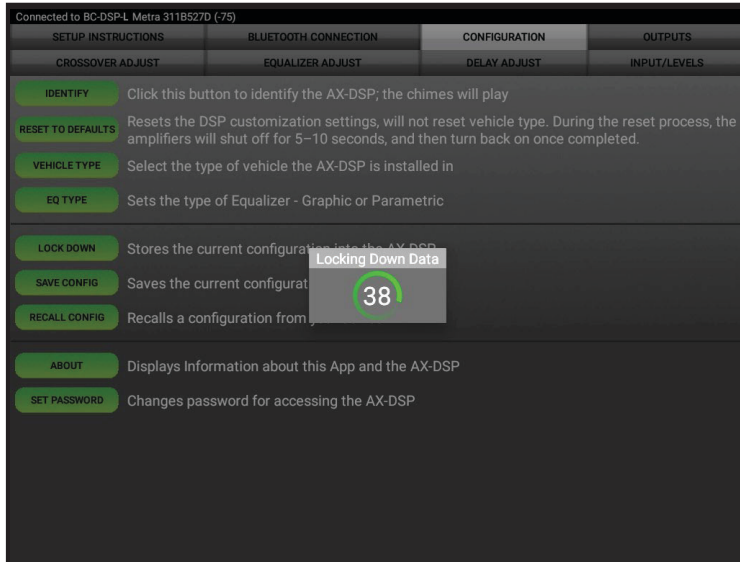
Connected to BC-DSP-L Metra 311B527D (-75)

| SETUP INSTRUCTIONS | BLUETOOTH CONNECTION | CONFIGURATION | OUTPUTS |
|---|---|---|---|
| CROSSOVER ADJUST | EQUALIZER ADJUST | DELAY ADJUST | INPUT/LEVELS |

IDENTIFY Click this button to identify the AX-DSP; the chimes will play

RESET TO DEFAULTS Resets the DSP customization settings, will not reset vehicle type. During the reset process, the amplifiers will shut off for 5–10 seconds, and then turn back on once completed.

VEHICLE TYPE Select the type of vehicle the AX-DSP is installed in

EQ TYPE Sets the type of Equalizer - Graphic or Parametric

LOCK DOWN Stores the current configuration into the AX-DSP

SAVE CONFIG Saves the current configurat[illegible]

RECALL CONFIG Recalls a configuration from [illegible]

Locking Down Data

38

ABOUT Displays Information about this App and the AX-DSP

SET PASSWORD Changes password for accessing the AX-DSP